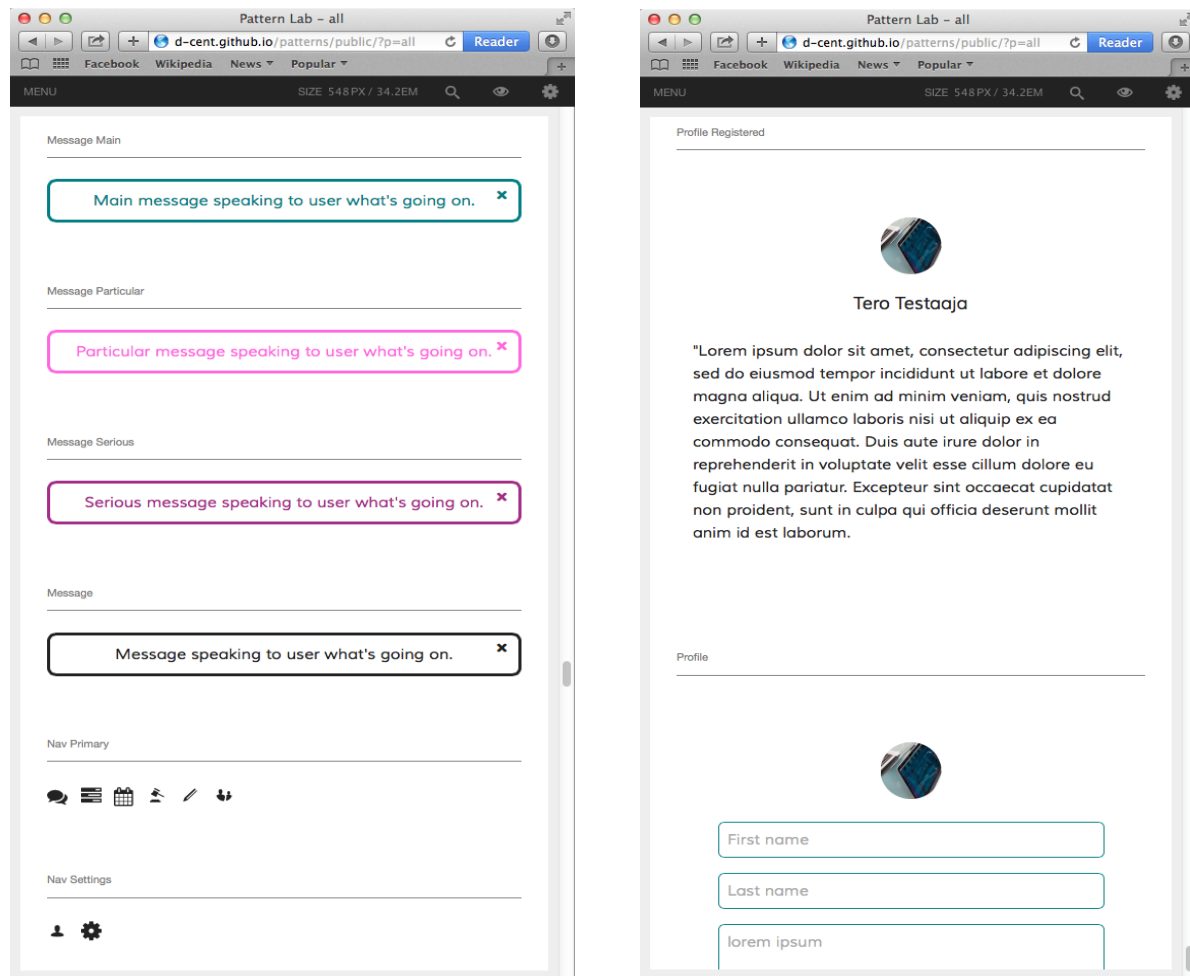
Pattern Lab – all

d–cent.github.io/patterns/public/?p=all

Reader

Facebook Wikipedia News Popular

MENU SIZE 548PX / 34.2EM

Message Main

Main message speaking to user what's going on. ×

Message Particular

Particular message speaking to user what's going on. ×

Message Serious

Serious message speaking to user what's going on. ×

Message

Message speaking to user what's going on. ×

Nav Primary

Nav Settings

Pattern Lab – all

d–cent.github.io/patterns/public/?p=all

Reader

Facebook Wikipedia News Popular

MENU SIZE 548PX / 34.2EM

Profile Registered

Tero Testaaja

"Lorem ipsum dolor sit amet, consectetur adipiscing elit, sed do eiusmod tempor incididunt ut labore et dolore magna aliqua. Ut enim ad minim veniam, quis nostrud exercitation ullamco laboris nisi ut aliquip ex ea commodo consequat. Duis aute irure dolor in reprehenderit in voluptate velit esse cillum dolore eu fugiat nulla pariatur. Excepteur sint occaecat cupidatat non proident, sunt in culpa qui officia deserunt mollit anim id est laborum.

Profile

First name

Last name

lorem ipsum